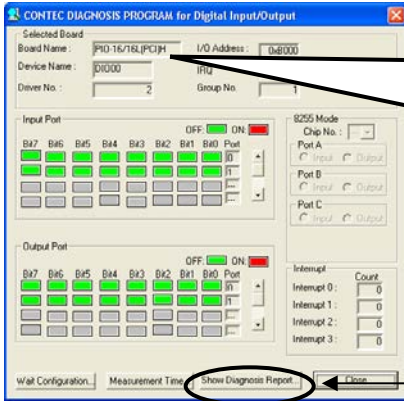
CONTEC DIAGNOSIS PROGRAM for Digital Input/Output

Selected Board
Board Name : PIO-16/16L(PCI)H
I/O Address : 0xB000
Device Name : DIO000
IRQ
Driver No. : 2
Group No. 1

Input Port
OFF: ON:
Bit7 Bit6 Bit5 Bit4 Bit3 Bit2 Bit1 Bit0 Port
0
1

8255 Mode
Chip No. :
Port A
Input Output
Port B
Input Output
Port C
Input Output

Output Port
OFF: ON:
Bit7 Bit6 Bit5 Bit4 Bit3 Bit2 Bit1 Bit0 Port
0
1

Interrupt
Count
Interrupt 0 : 0
Interrupt 1 : 0
Interrupt 2 : 0
Interrupt 3 : 0

Wait Configuration... Measurement Time... Show Diagnosis Report... Close